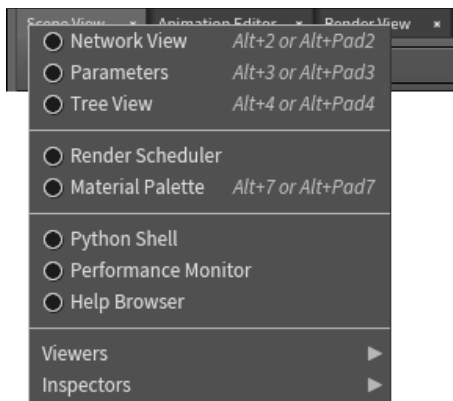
Scene View × Animation Editor × Render View ×

Network View Alt+2 or Alt+Pad2
Parameters Alt+3 or Alt+Pad3
Tree View Alt+4 or Alt+Pad4

Render Scheduler
Material Palette Alt+7 or Alt+Pad7

Python Shell
Performance Monitor
Help Browser

Viewers
Inspectors